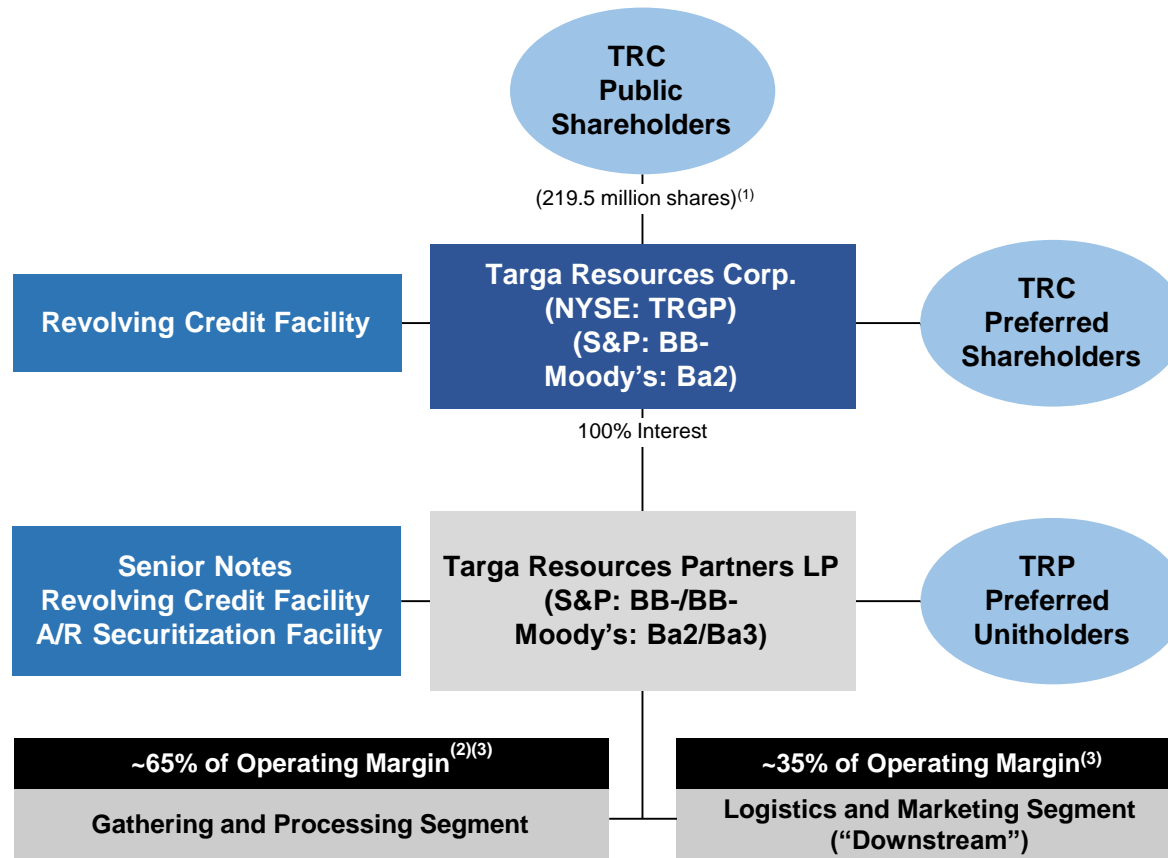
TRC
Public
Shareholders

(219.5 million shares)$^{(1)}$

Revolving Credit Facility

Targa Resources Corp.
(NYSE: TRGP)
(S&P: BB-
Moody's: Ba2)

TRC
Preferred
Shareholders

100% Interest

Senior Notes
Revolving Credit Facility
A/R Securitization Facility

Targa Resources Partners LP
(S&P: BB-/BB-
Moody's: Ba2/Ba3)

TRP
Preferred
Unitholders

~65% of Operating Margin$^{(2)(3)}$

Gathering and Processing Segment

~35% of Operating Margin$^{(3)}$

Logistics and Marketing Segment
("Downstream")